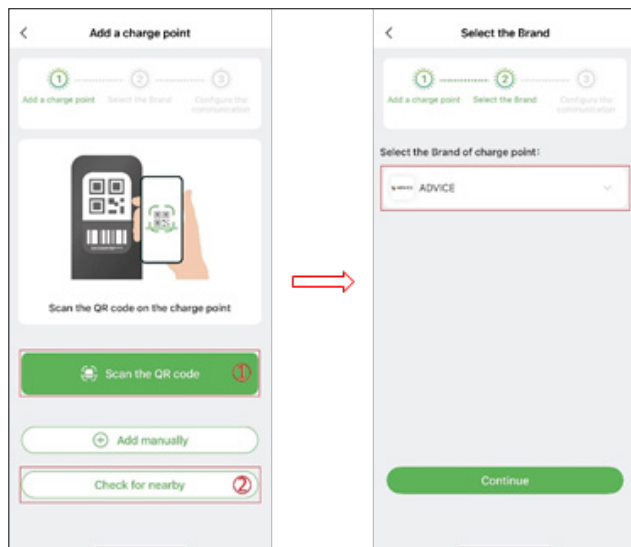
<
Add a charge point

1 2 3
Add a charge point Select the Brand Configure the communication

Scan the QR code on the charge point

Scan the QR code ①

Add manually

Check for nearby ②

<
Select the Brand

1 2 3
Add a charge point Select the Brand Configure the communication

Select the Brand of charge point:

ADVICE

Continue